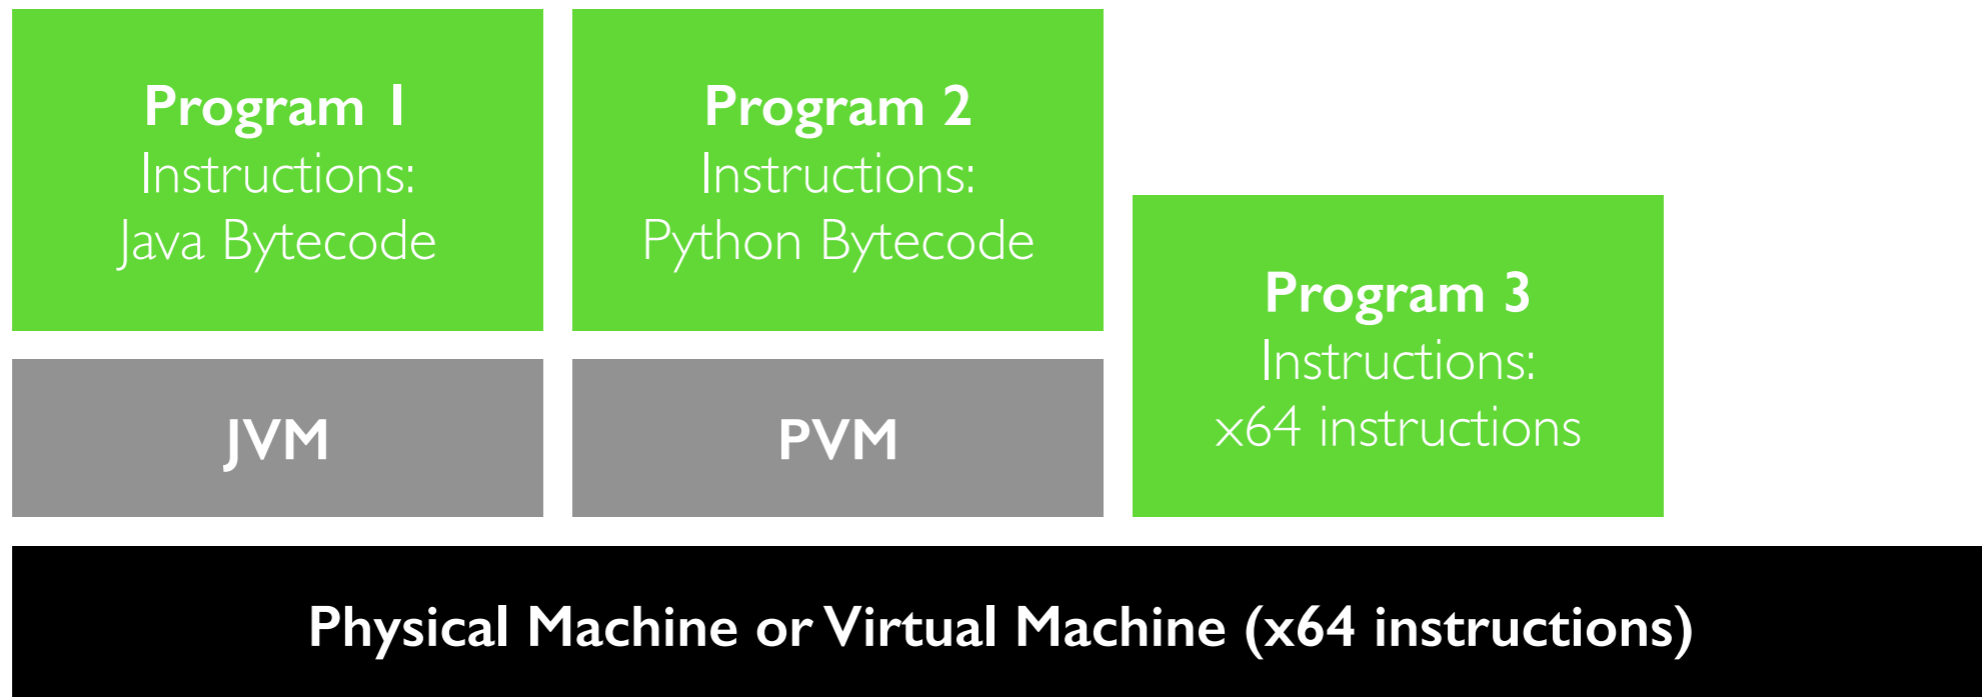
**Program 1**
Instructions:
Java Bytecode

**Program 2**
Instructions:
Python Bytecode

**JVM**

**PVM**

**Program 3**
Instructions:
x64 instructions

**Physical Machine or Virtual Machine (x64 instructions)**